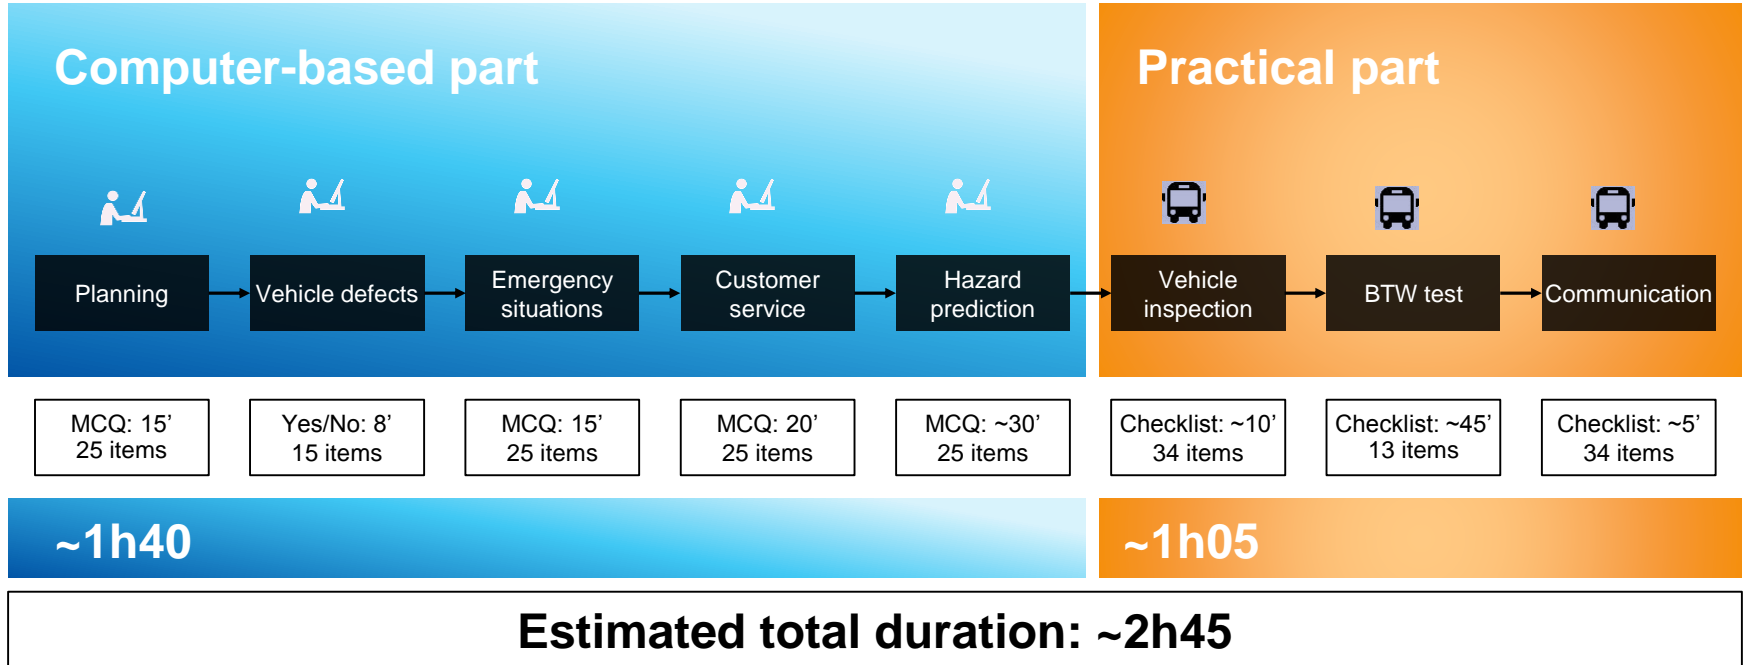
Computer-based part

Practical part

Planning

Vehicle defects

Emergency situations

Customer service

Hazard prediction

Vehicle inspection

BTW test

Communication

MCQ: 15’ 25 items

Yes/No: 8’ 15 items

MCQ: 15’ 25 items

MCQ: 20’ 25 items

MCQ: ~30’ 25 items

Checklist: ~10’ 34 items

Checklist: ~45’ 13 items

Checklist: ~5’ 34 items

~1h40

~1h05

Estimated total duration: ~2h45